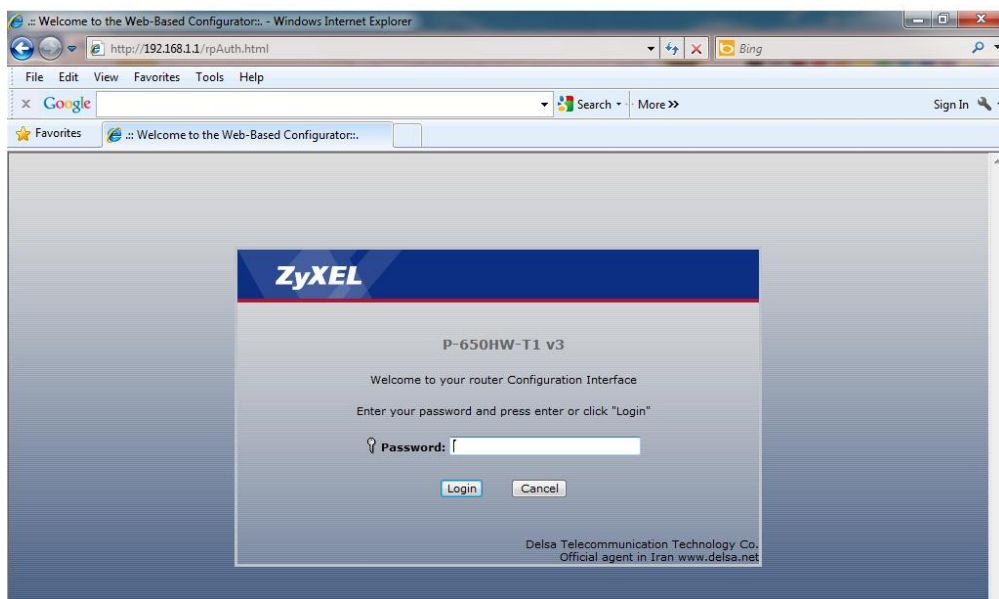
.:: Welcome to the Web-Based Configurator::. - Windows Internet Explorer

http://192.168.1.1/rpAuth.html

Bing

File Edit View Favorites Tools Help

x Google

Search · More >>

Sign In

Favorites

.:: Welcome to the Web-Based Configurator::.

ZyXEL

P-650HW-T1 v3

Welcome to your router Configuration Interface

Enter your password and press enter or click "Login"

Password:

Login Cancel

Delsa Telecommunication Technology Co.
Official agent in Iran www.delsa.net